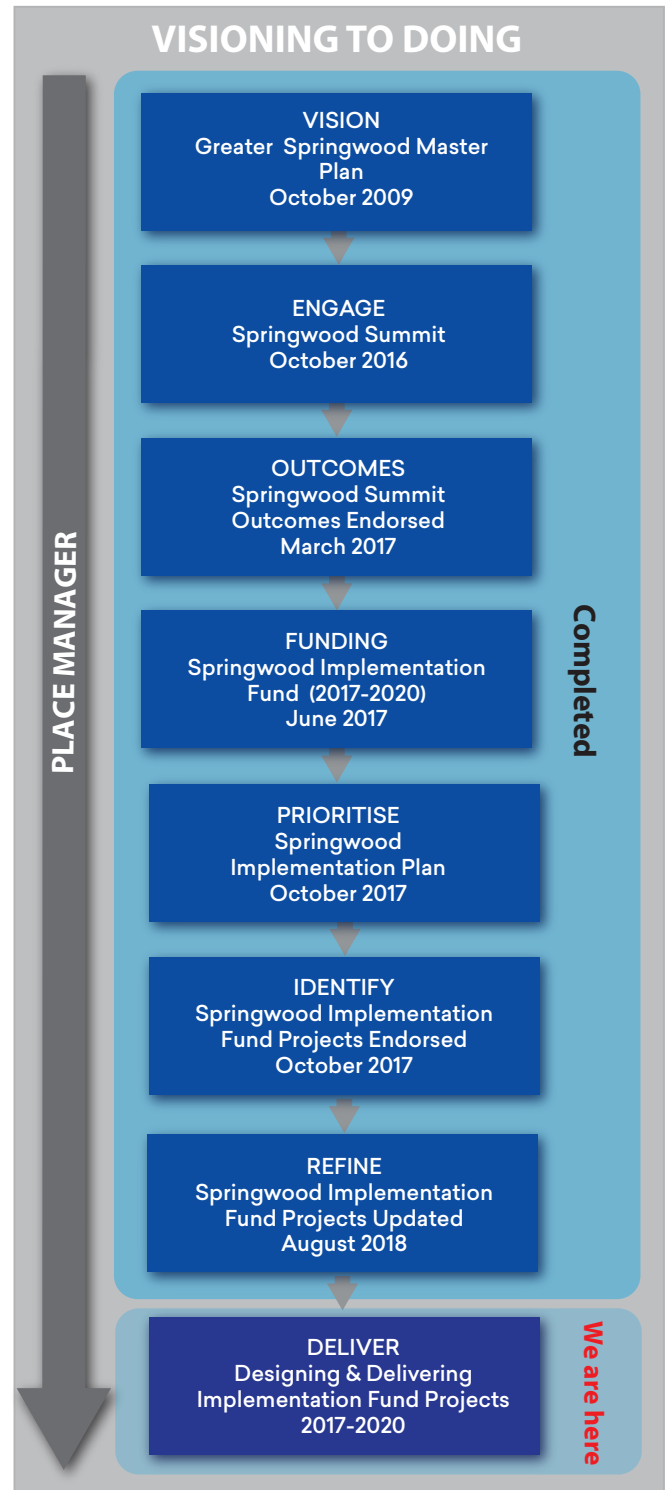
VISIONING TO DOING

PLACE MANAGER

VISION
Greater Springwood Master Plan
October 2009

ENGAGE
Springwood Summit
October 2016

OUTCOMES
Springwood Summit Outcomes Endorsed
March 2017

FUNDING
Springwood Implementation Fund (2017-2020)
June 2017

PRIORITISE
Springwood Implementation Plan
October 2017

IDENTIFY
Springwood Implementation Fund Projects Endorsed
October 2017

REFINE
Springwood Implementation Fund Projects Updated
August 2018

Completed

DELIVER
Designing & Delivering Implementation Fund Projects
2017-2020

We are here